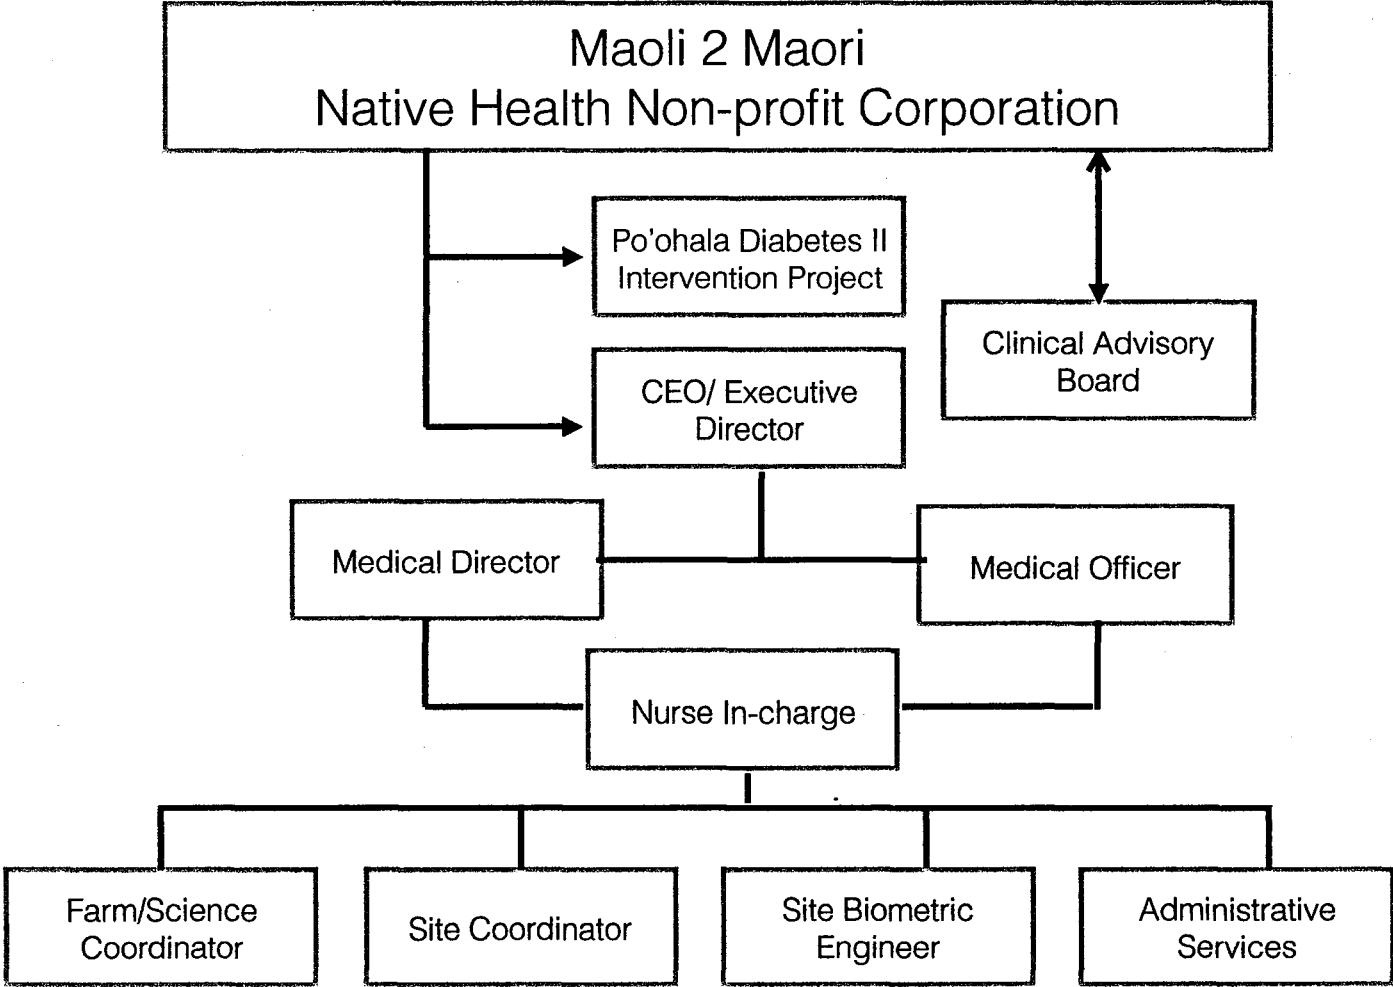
Maoli 2 Maori
Native Health Non-profit Corporation

Po’ohala Diabetes II Intervention Project

Clinical Advisory Board

CEO/ Executive Director

Medical Director

Medical Officer

Nurse In-charge

Farm/Science Coordinator

Site Coordinator

Site Biometric Engineer

Administrative Services